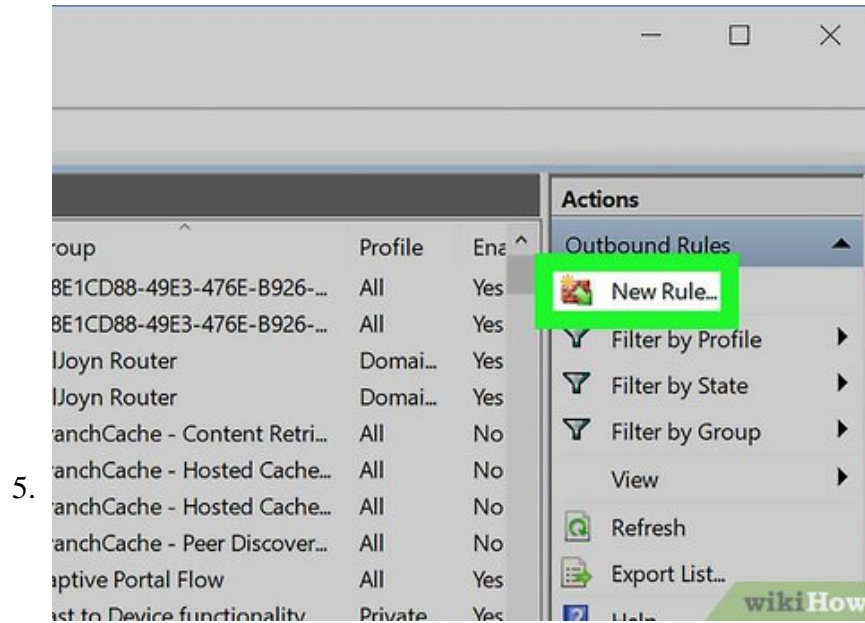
5.

roup | Profile | Ena
8E1CD88-49E3-476E-B926-... | All | Yes
8E1CD88-49E3-476E-B926-... | All | Yes
lJoyn Router | Domai... | Yes
lJoyn Router | Domai... | Yes
ranchCache - Content Retri... | All | No
ranchCache - Hosted Cache... | All | No
ranchCache - Hosted Cache... | All | No
ranchCache - Peer Discover... | All | No
aptive Portal Flow | All | Yes
ast to Device functionality | Private | Yes

Actions
Outbound Rules
New Rule...
Filter by Profile
Filter by State
Filter by Group
View
Refresh
Export List...
Help

wikiHow